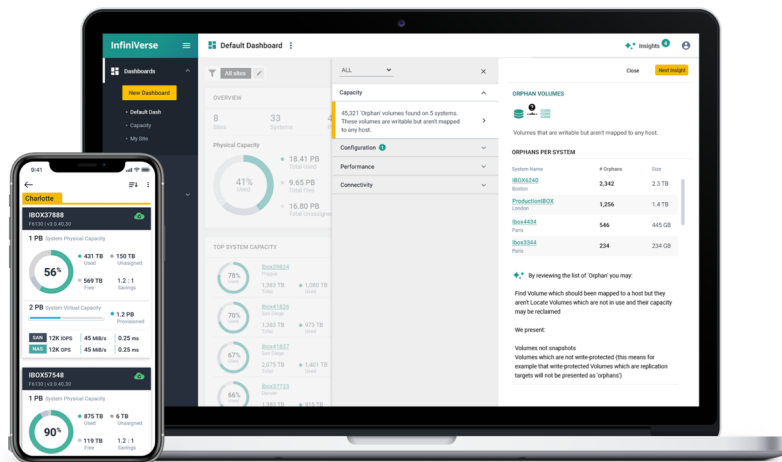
InfiniVerse

Dashboards

New Dashboard

• Default Dash
• Capacity
• My Site

Default Dashboard

Insights 4

All sites

OVERVIEW

8
Sites

33
Systems

Physical Capacity

41%
Used

18.41 PB
Total Used

9.65 PB
Free

16.80 PB
Total Unassigned

TOP SYSTEM CAPACITY

78%
Used

Ibox23624
Prague

133 TB

70%
Used

Ibox41826
San Diego

973 TB

67%
Used

Ibox41837
San Diego

2,075 TB
Total

1,401 TB
Used

66%
Used

Ibox57723
Denver

ALL

Capacity

45,321 'Orphan' volumes found on 5 systems. These volumes are writable but aren't mapped to any host.

Configuration 1

Performance

Connectivity

Close

Next Insight

ORPHAN VOLUMES

Volumes that are writable but aren't mapped to any host.

ORPHANS PER SYSTEM

| System Name | # Orphans | Size |
|---|---|---|
| IBOX6240 Boston | 2,342 | 2.3 TB |
| ProductionIBOX London | 1,256 | 1.4 TB |
| Ibox4434 Paris | 546 | 445 GB |
| Ibox3344 Paris | 234 | 234 GB |

By reviewing the list of 'Orphan' you may:

Find Volume which should been mapped to a host but they aren't Locate Volumes which are not in use and their capacity may be reclaimed

We present:

Volumes not snapshots
Volumes which are not write-protected (this means for example that write-protected Volumes which are replication targets will not be presented as 'orphans')

9:41

Charlotte

IBOX37888
F6130 | v3.0.40.20

1 PB System Physical Capacity

56%

431 TB
Used

150 TB
Unassigned

569 TB
Free

1.2 : 1
Savings

2 PB System Virtual Capacity

1.2 PB
Provisioned

SAN 12K IOPS 45 MiB/s 0.25 ms

NAS 12K OPS 45 MiB/s 0.25 ms

IBOX57548
F6130 | v3.0.40.20

1 PB System Physical Capacity

90%

875 TB
Used

6 TB
Unassigned

119 TB
Free

1.2 : 1
Savings